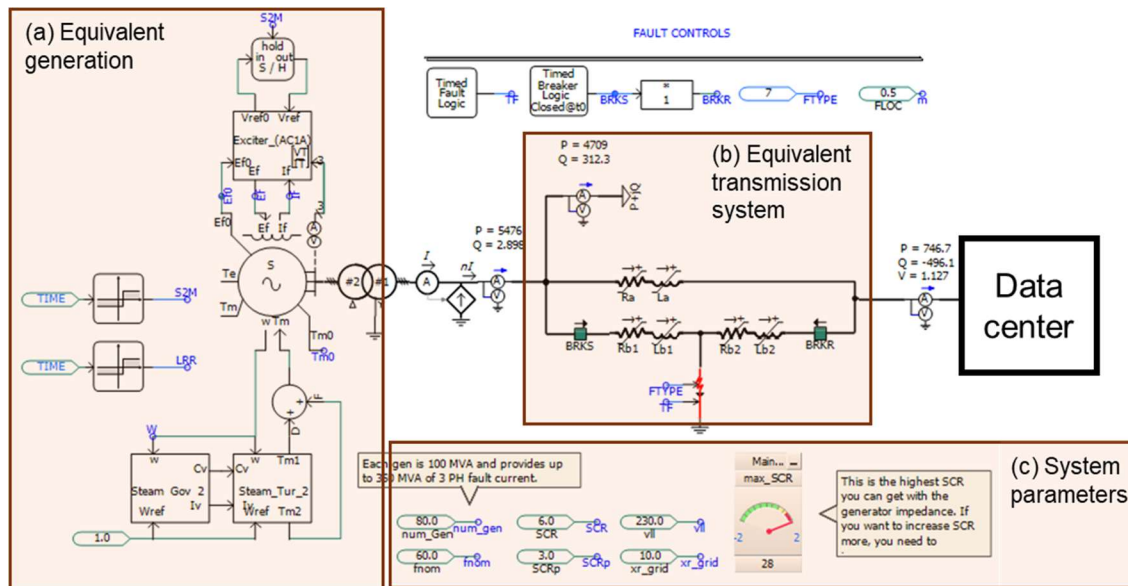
(a) Equivalent generation

S2M
hold
in out
S / H
Vref0 Vref
Exciter_(AC1A)
VT
IT
Ef0 Ef If
Ef0
Ef
If
Ef If
3
S
Te
Tm
w Tm
Tm0
Tm0
TIME
S2M
TIME
LRR
W
w
Cv
Steam_Gov_2
Wref
Iv
w
Tm1
Steam_Tur_2
Wref Tm2
1.0
D
F

FAULT CONTROLS
Timed Fault Logic
TF
Timed Breaker Logic Closed@t0
BRKS
1
BRKR
7
FTYPE
0.5
FLOC
m

P = 4709
Q = 312.3
(b) Equivalent transmission system
P+jQ
P = 5476
Q = 2.898
#2
#1
I
A
nI
A
V
Ra
La
BRKS
Rb1
Lb1
Rb2
Lb2
BRKR
FTYPE
TF
P = 746.7
Q = -496.1
V = 1.127
A
V
Data center

Each gen is 100 MVA and provides up to 350 MVA of 3 PH fault current.
80.0
num_Gen
num_gen
6.0
SCR
SCR
230.0
vll
vll
60.0
fnom
fnom
3.0
SCRp
SCRp
10.0
xr_grid
xr_grid
Main...
max_SCR
-2
2
28
This is the highest SCR you can get with the generator impedance. If you want to increase SCR more, you need to
(c) System parameters